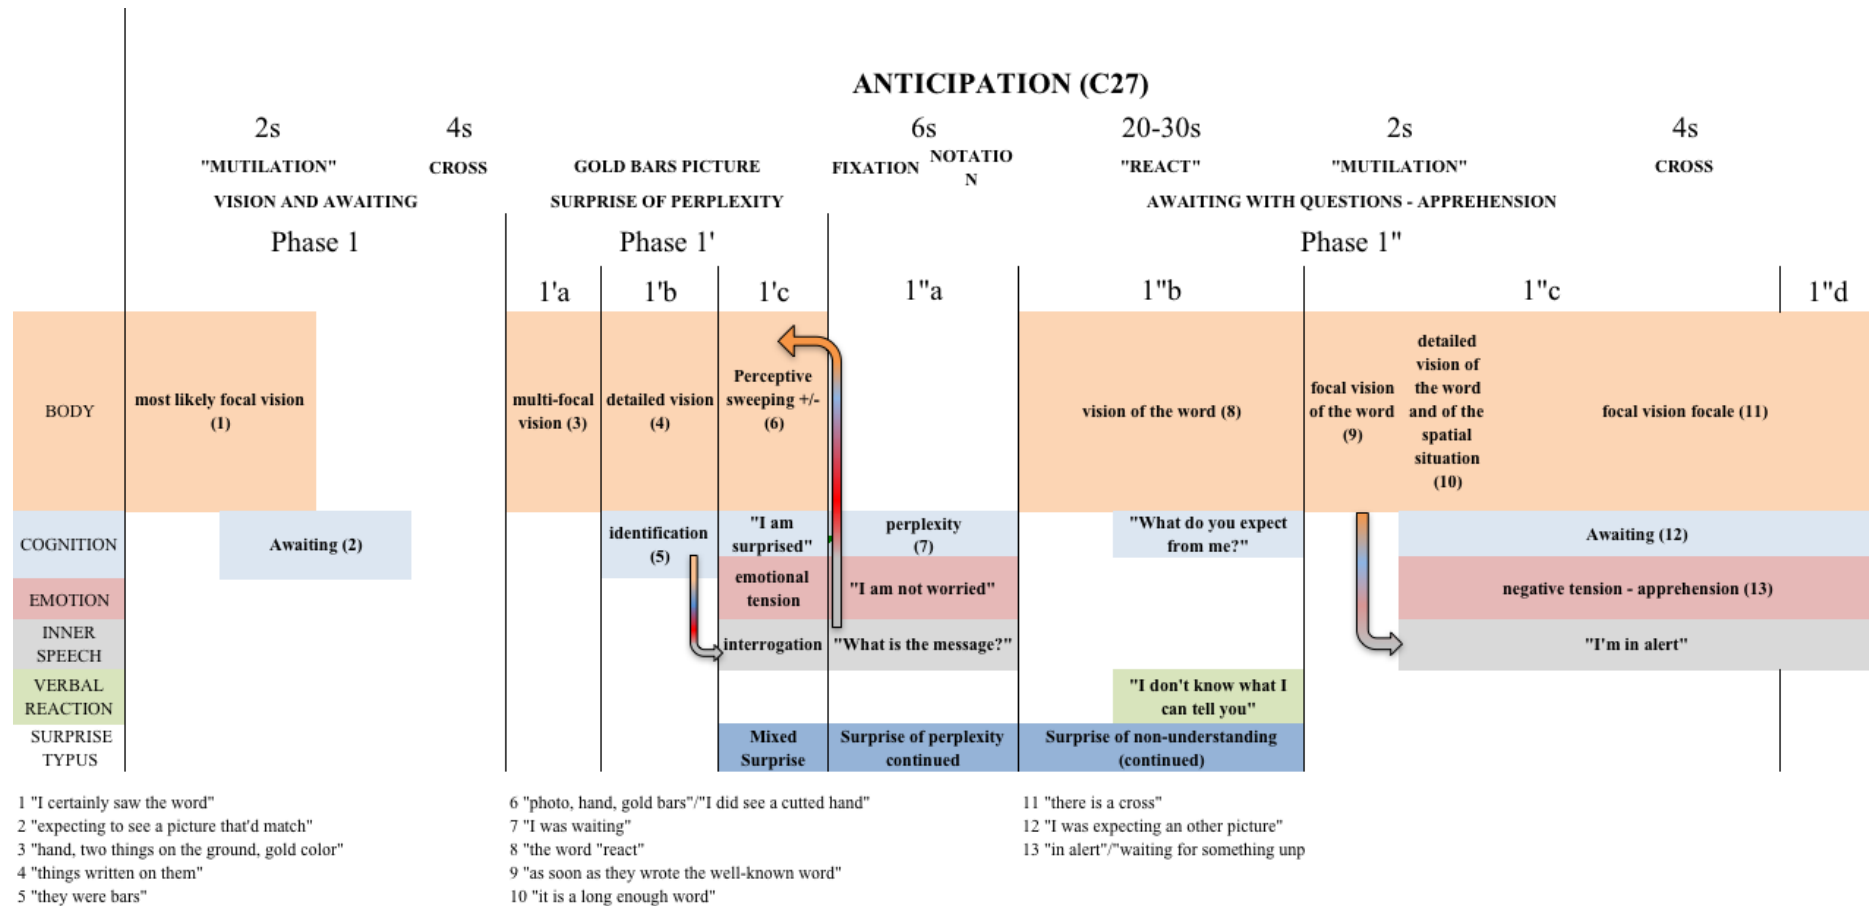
ANTICIPATION (C27)

2s "MUTILATION" | 4s CROSS | GOLD BARS PICTURE | 6s FIXATION | NOTATION | 20-30s "REACT" | 2s "MUTILATION" | 4s CROSS

VISION AND AWAITING | SURPRISE OF PERPLEXITY | AWAITING WITH QUESTIONS - APPREHENSION

Phase 1 | Phase 1' | Phase 1"

1'a | 1'b | 1'c | 1"a | 1"b | 1"c | 1"d

BODY: most likely focal vision (1) | multi-focal vision (3) | detailed vision (4) | Perceptive sweeping +/- (6) | vision of the word (8) | focal vision of the word (9) | detailed vision of the word and of the spatial situation (10) | focal vision focale (11)

COGNITION: Awaiting (2) | identification (5) | "I am surprised" | perplexity (7) | "What do you expect from me?" | Awaiting (12)

EMOTION: emotional tension | "I am not worried" | negative tension - apprehension (13)

INNER SPEECH: interrogation | "What is the message?" | "I'm in alert"

VERBAL REACTION: "I don't know what I can tell you"

SURPRISE TYPUS: Mixed Surprise | Surprise of perplexity continued | Surprise of non-understanding (continued)

1 "I certainly saw the word"
2 "expecting to see a picture that'd match"
3 "hand, two things on the ground, gold color"
4 "things written on them"
5 "they were bars"

6 "photo, hand, gold bars"/"I did see a cutted hand"
7 "I was waiting"
8 "the word "react"
9 "as soon as they wrote the well-known word"
10 "it is a long enough word"

11 "there is a cross"
12 "I was expecting an other picture"
13 "in alert"/"waiting for something unp